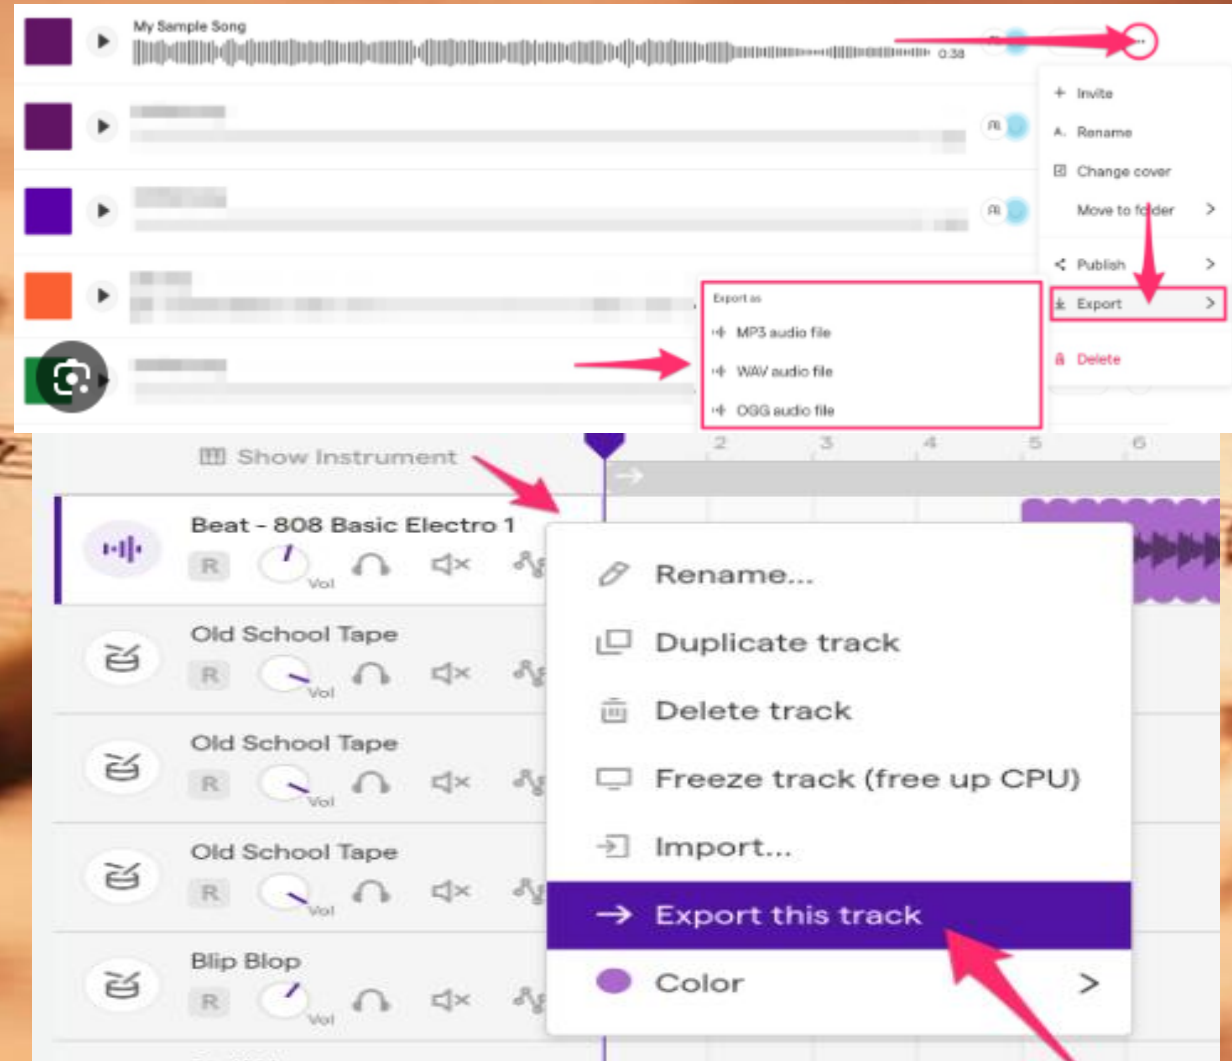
My Sample Song
0:38

+ Invite
Rename
Change cover
Move to folder >
Publish >
Export >
Delete

Export as
MP3 audio file
WAV audio file
OGG audio file

Show Instrument
2 3 4 5 6

Beat - 808 Basic Electro 1
R Vol

Old School Tape
R Vol

Old School Tape
R Vol

Old School Tape
R Vol

Blip Blop
R Vol

Rename...
Duplicate track
Delete track
Freeze track (free up CPU)
Import...
Export this track
Color >